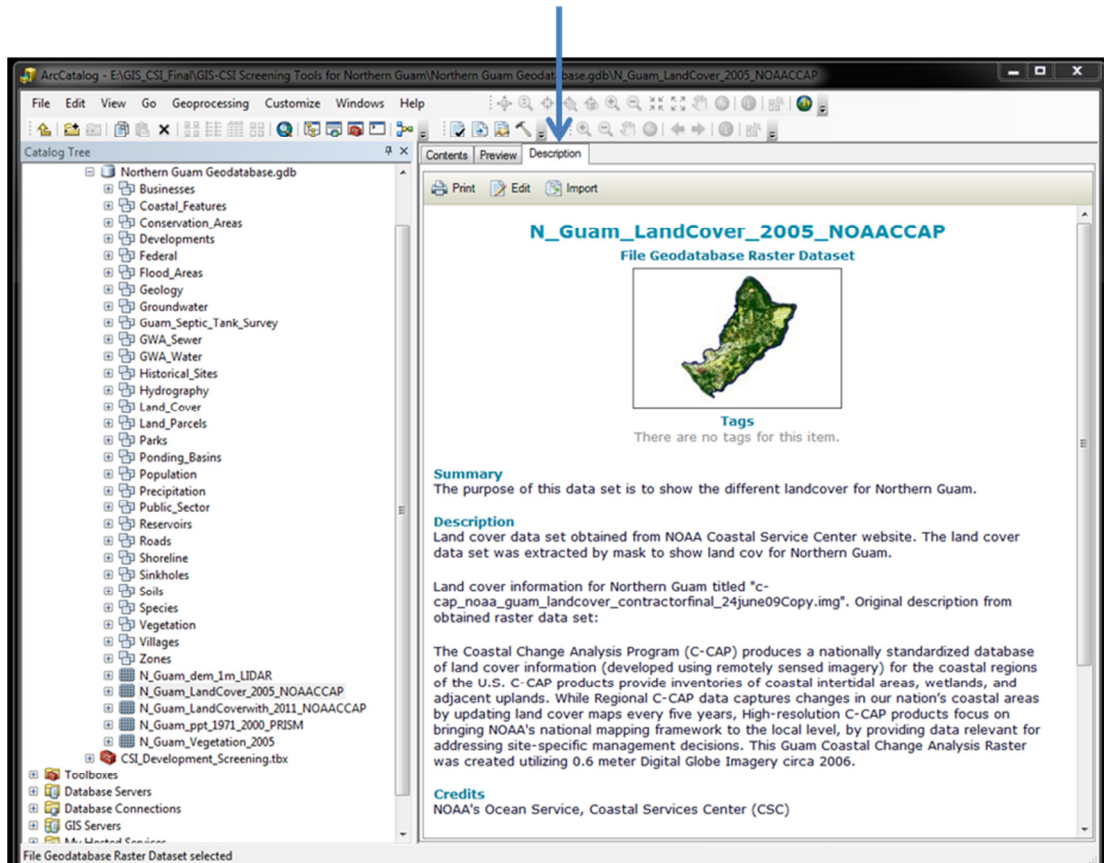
ArcCatalog - E:\GIS_CSI_Final\GIS-CSI Screening Tools for Northern Guam\Northern Guam Geodatabase.gdb\N_Guam_LandCover_2005_NOAACCAP

File Edit View Go Geoprocessing Customize Windows Help

Catalog Tree

Northern Guam Geodatabase.gdb
Businesses
Coastal_Features
Conservation_Areas
Developments
Federal
Flood_Areas
Geology
Groundwater
Guam_Septic_Tank_Survey
GWA_Sewer
GWA_Water
Historical_Sites
Hydrography
Land_Cover
Land_Parcels
Parks
Ponding_Basins
Population
Precipitation
Public_Sector
Reservoirs
Roads
Shoreline
Sinkholes
Soils
Species
Vegetation
Villages
Zones
N_Guam_dem_1m_LIDAR
N_Guam_LandCover_2005_NOAACCAP
N_Guam_LandCoverwith_2011_NOAACCAP
N_Guam_ppt_1971_2000_PRISM
N_Guam_Vegetation_2005
CSI_Development_Screening.tbx
Toolboxes
Database Servers
Database Connections
GIS Servers
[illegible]

Contents Preview Description

Print Edit Import

N_Guam_LandCover_2005_NOAACCAP
File Geodatabase Raster Dataset

Tags
There are no tags for this item.

Summary
The purpose of this data set is to show the different landcover for Northern Guam.

Description
Land cover data set obtained from NOAA Coastal Service Center website. The land cover data set was extracted by mask to show land cov for Northern Guam.

Land cover information for Northern Guam titled "c-cap_noaa_guam_landcover_contractorfinal_24june09Copy.img". Original description from obtained raster data set:

The Coastal Change Analysis Program (C-CAP) produces a nationally standardized database of land cover information (developed using remotely sensed imagery) for the coastal regions of the U.S. C-CAP products provide inventories of coastal intertidal areas, wetlands, and adjacent uplands. While Regional C-CAP data captures changes in our nation's coastal areas by updating land cover maps every five years, High-resolution C-CAP products focus on bringing NOAA's national mapping framework to the local level, by providing data relevant for addressing site-specific management decisions. This Guam Coastal Change Analysis Raster was created utilizing 0.6 meter Digital Globe Imagery circa 2006.

Credits
NOAA's Ocean Service, Coastal Services Center (CSC)

File Geodatabase Raster Dataset selected